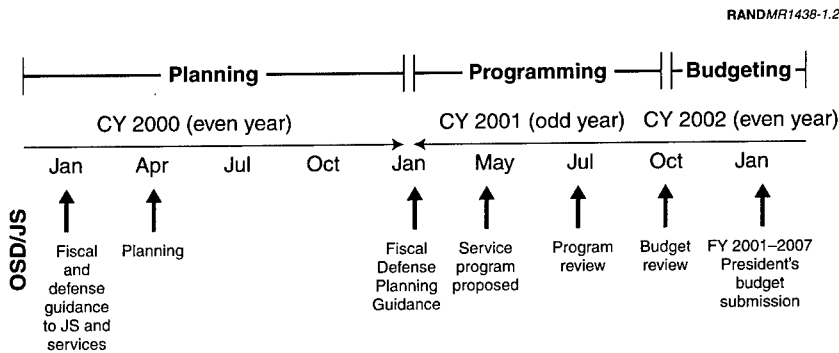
RANDMR1438-1.2

Planning

Programming

Budgeting

CY 2000 (even year)

CY 2001 (odd year)

CY 2002 (even year)

Jan

Apr

Jul

Oct

Jan

May

Jul

Oct

Jan

OSD/JS

Fiscal and defense guidance to JS and services

Planning

Fiscal Defense Planning Guidance

Service program proposed

Program review

Budget review

FY 2001–2007 President's budget submission